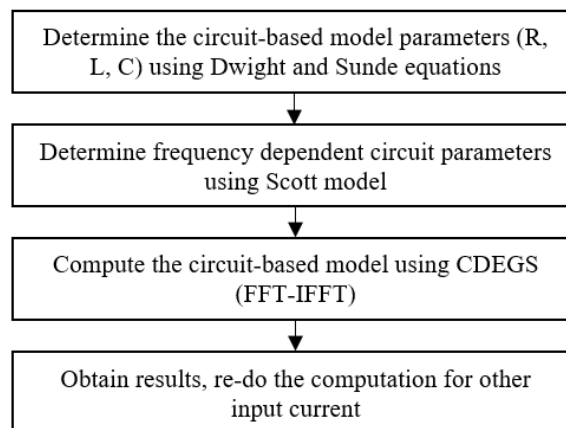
Determine the circuit-based model parameters (R, L, C) using Dwight and Sunde equations

Determine frequency dependent circuit parameters using Scott model

Compute the circuit-based model using CDEGS (FFT-IFFT)

Obtain results, re-do the computation for other input current